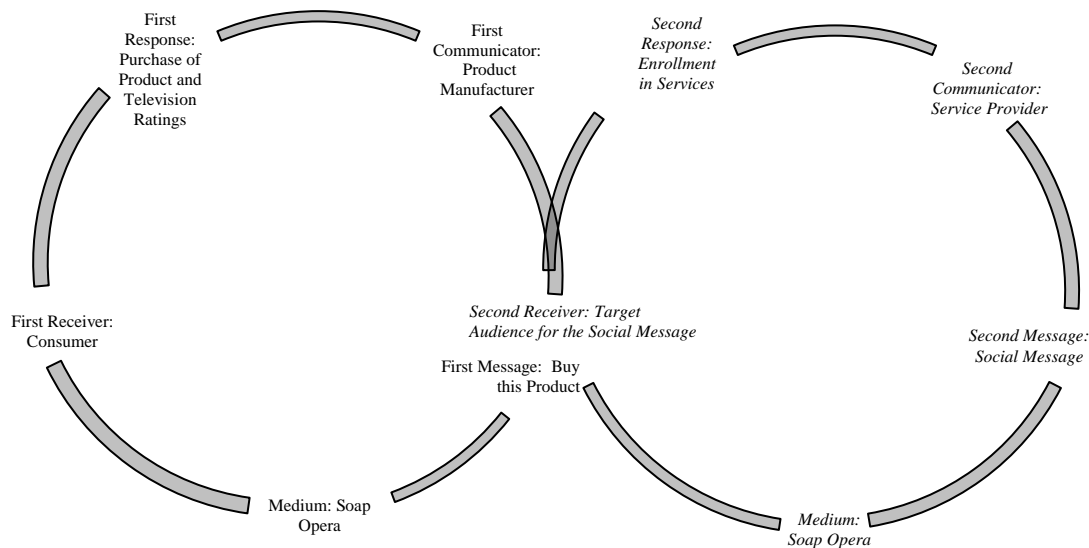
First Response: Purchase of Product and Television Ratings

First Communicator: Product Manufacturer

*Second Response: Enrollment in Services*

*Second Communicator: Service Provider*

First Receiver: Consumer

*Second Receiver: Target Audience for the Social Message*

*Second Message: Social Message*

First Message: Buy this Product

Medium: Soap Opera

*Medium: Soap Opera*